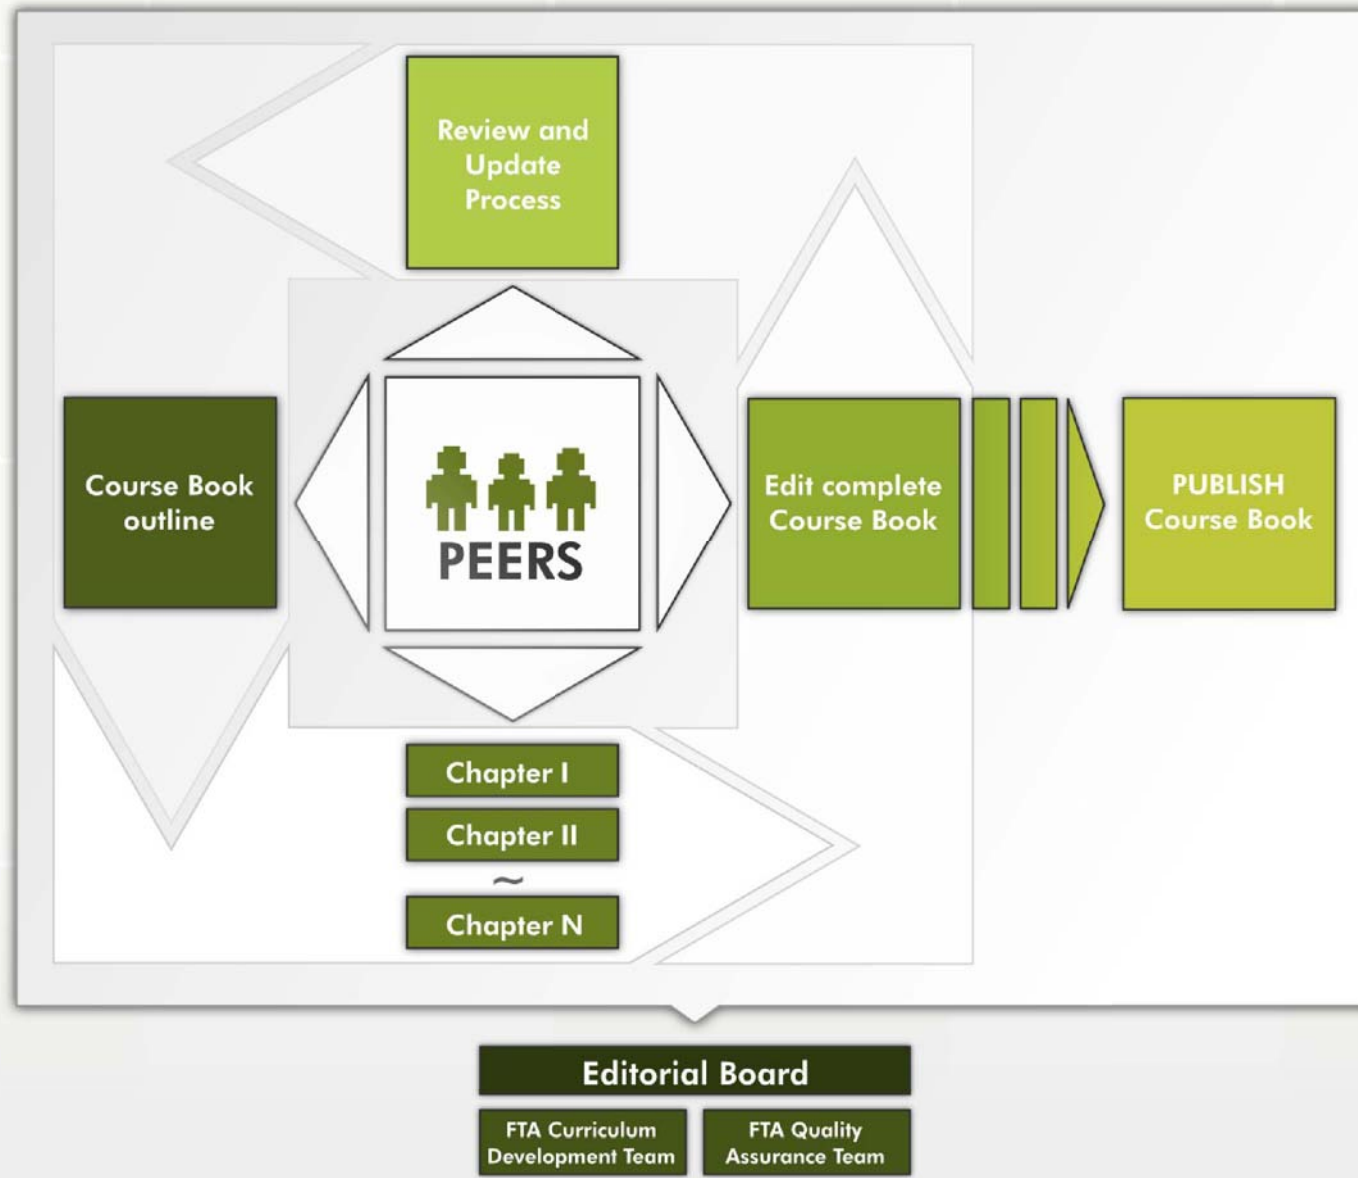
Review and Update Process

Course Book outline

PEERS

Edit complete Course Book

PUBLISH Course Book

Chapter I

Chapter II

~

Chapter N

Editorial Board

FTA Curriculum Development Team

FTA Quality Assurance Team